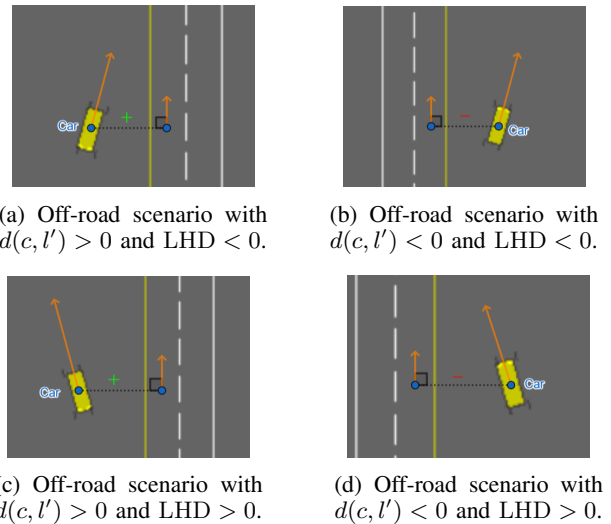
Car
+

(a) Off-road scenario with $d(c, l') > 0$ and LHD $< 0$.

Car
−

(b) Off-road scenario with $d(c, l') < 0$ and LHD $< 0$.

Car
+

(c) Off-road scenario with $d(c, l') > 0$ and LHD $> 0$.

Car
−

(d) Off-road scenario with $d(c, l') < 0$ and LHD $> 0$.